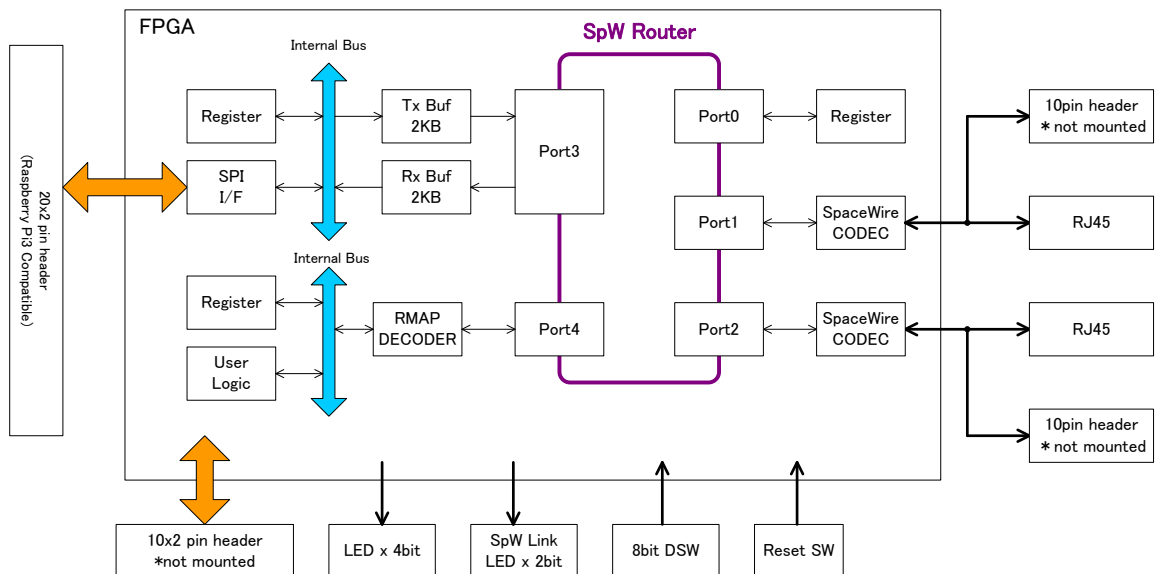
20x2 pin header
(Raspberry Pi3 Compatible)

FPGA

Internal Bus

Register

SPI
I/F

Tx Buf
2KB

Rx Buf
2KB

SpW Router

Port3

Port0

Port1

Register

SpaceWire
CODEC

Internal Bus

Register

User
Logic

RMAP
DECODER

Port4

Port2

SpaceWire
CODEC

10pin header
＊not mounted

RJ45

RJ45

10pin header
＊not mounted

10x2 pin header
*not mounted

LED x 4bit

SpW Link
LED x 2bit

8bit DSW

Reset SW